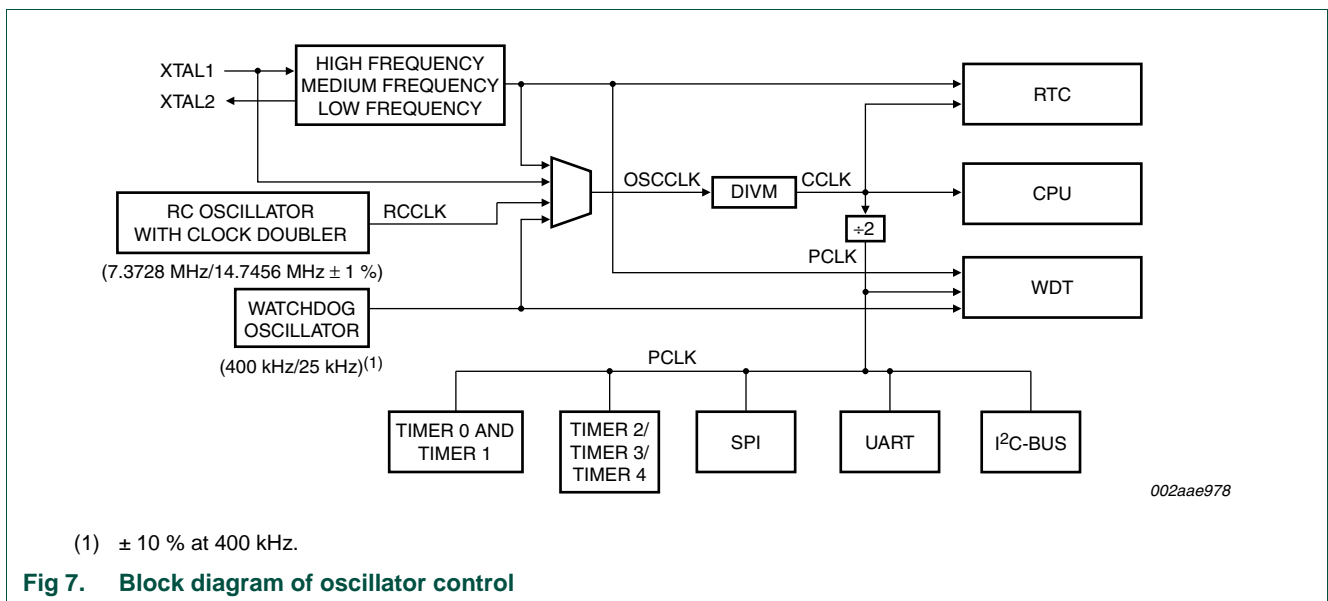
XTAL1
XTAL2
HIGH FREQUENCY
MEDIUM FREQUENCY
LOW FREQUENCY
RTC
OSCCLK
DIVM
CCLK
CPU
RC OSCILLATOR
WITH CLOCK DOUBLER
RCCLK
$\div 2$
(7.3728 MHz/14.7456 MHz $\pm$ 1 %)
PCLK
WDT
WATCHDOG
OSCILLATOR
(400 kHz/25 kHz)$^{(1)}$
PCLK
TIMER 0 AND
TIMER 1
TIMER 2/
TIMER 3/
TIMER 4
SPI
UART
I$^2$C-BUS
002aae978

(1) $\pm$ 10 % at 400 kHz.

Fig 7. Block diagram of oscillator control